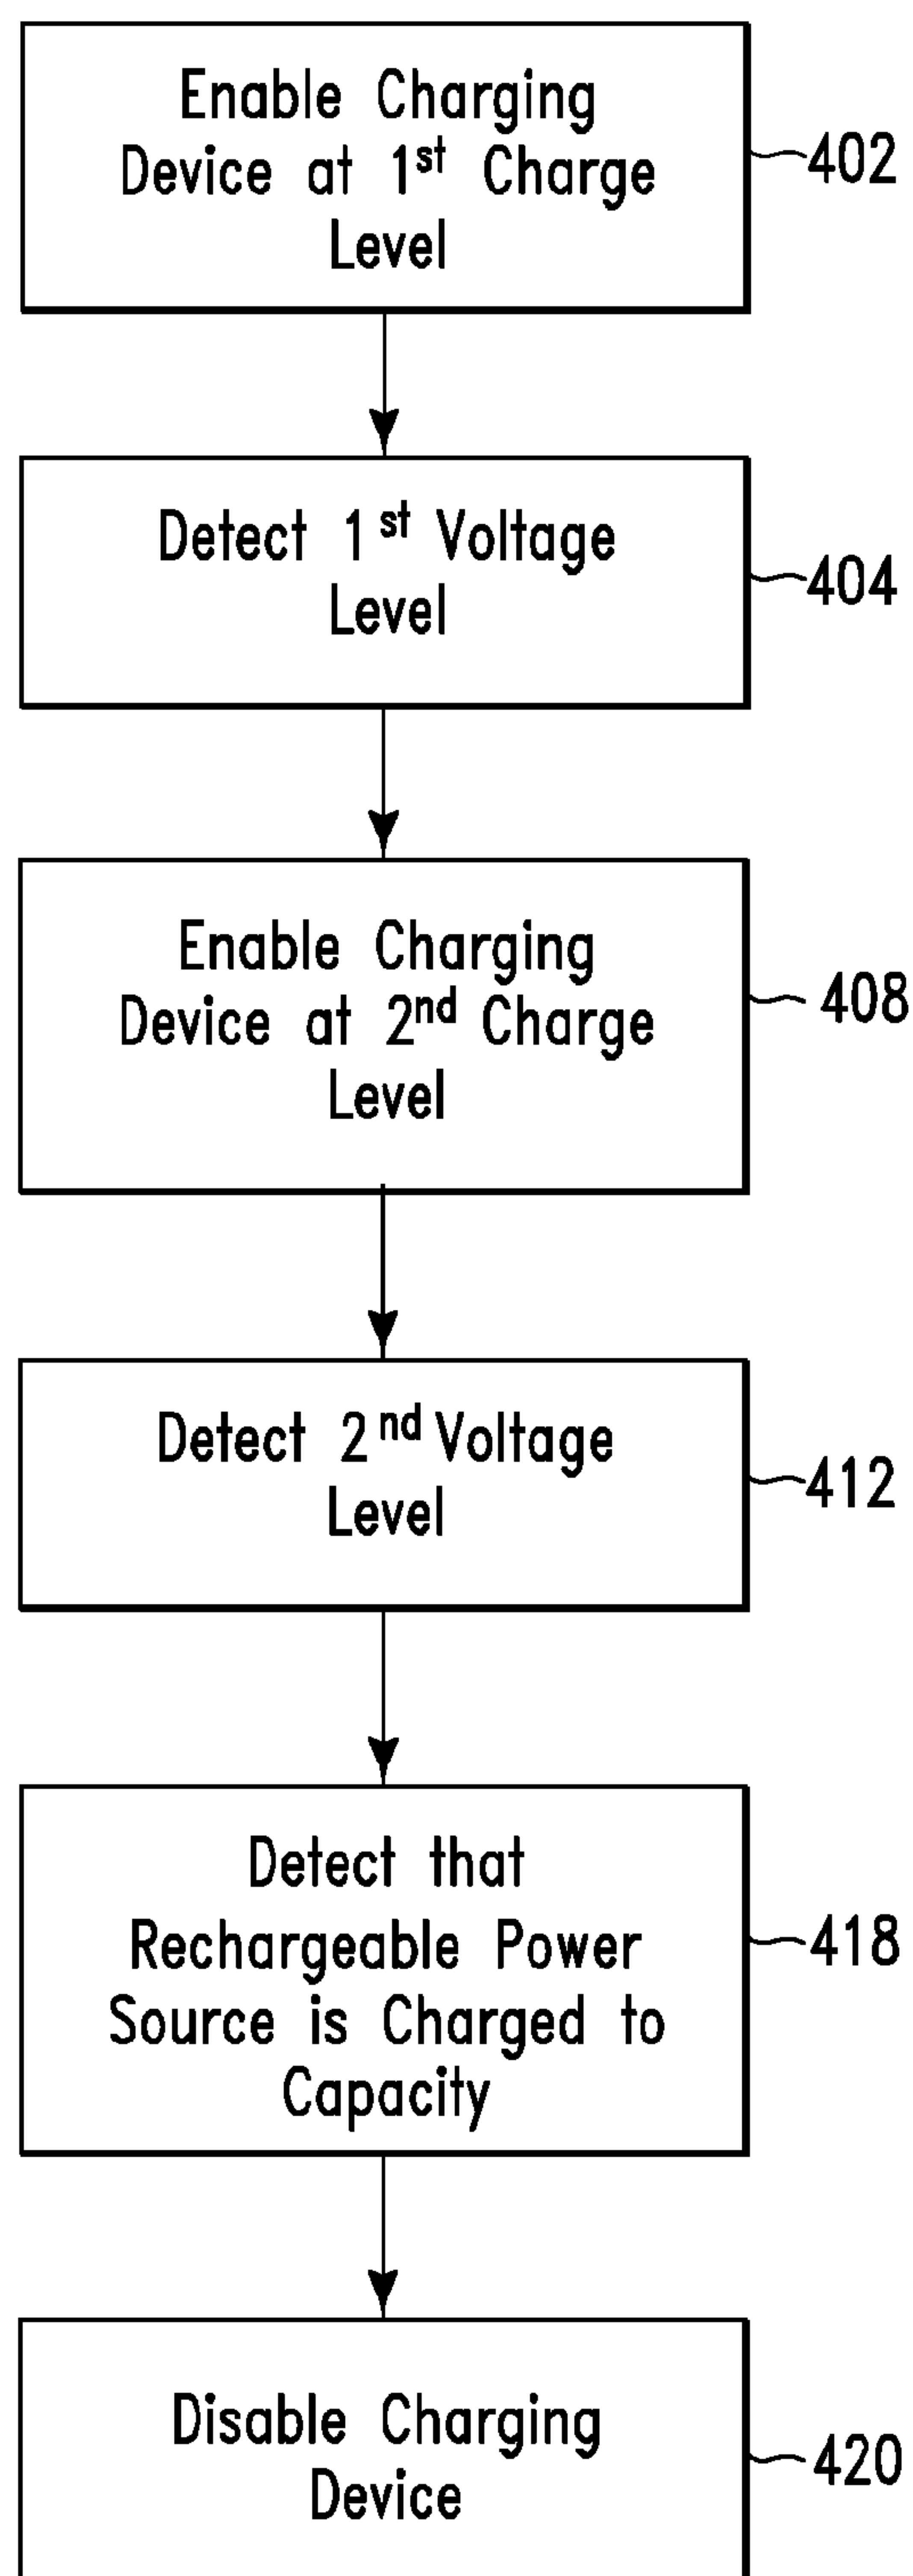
Enable Charging Device at $1^{st}$ Charge Level

402

Detect $1^{st}$ Voltage Level

404

Enable Charging Device at $2^{nd}$ Charge Level

408

Detect $2^{nd}$ Voltage Level

412

Detect that Rechargeable Power Source is Charged to Capacity

418

Disable Charging Device

420